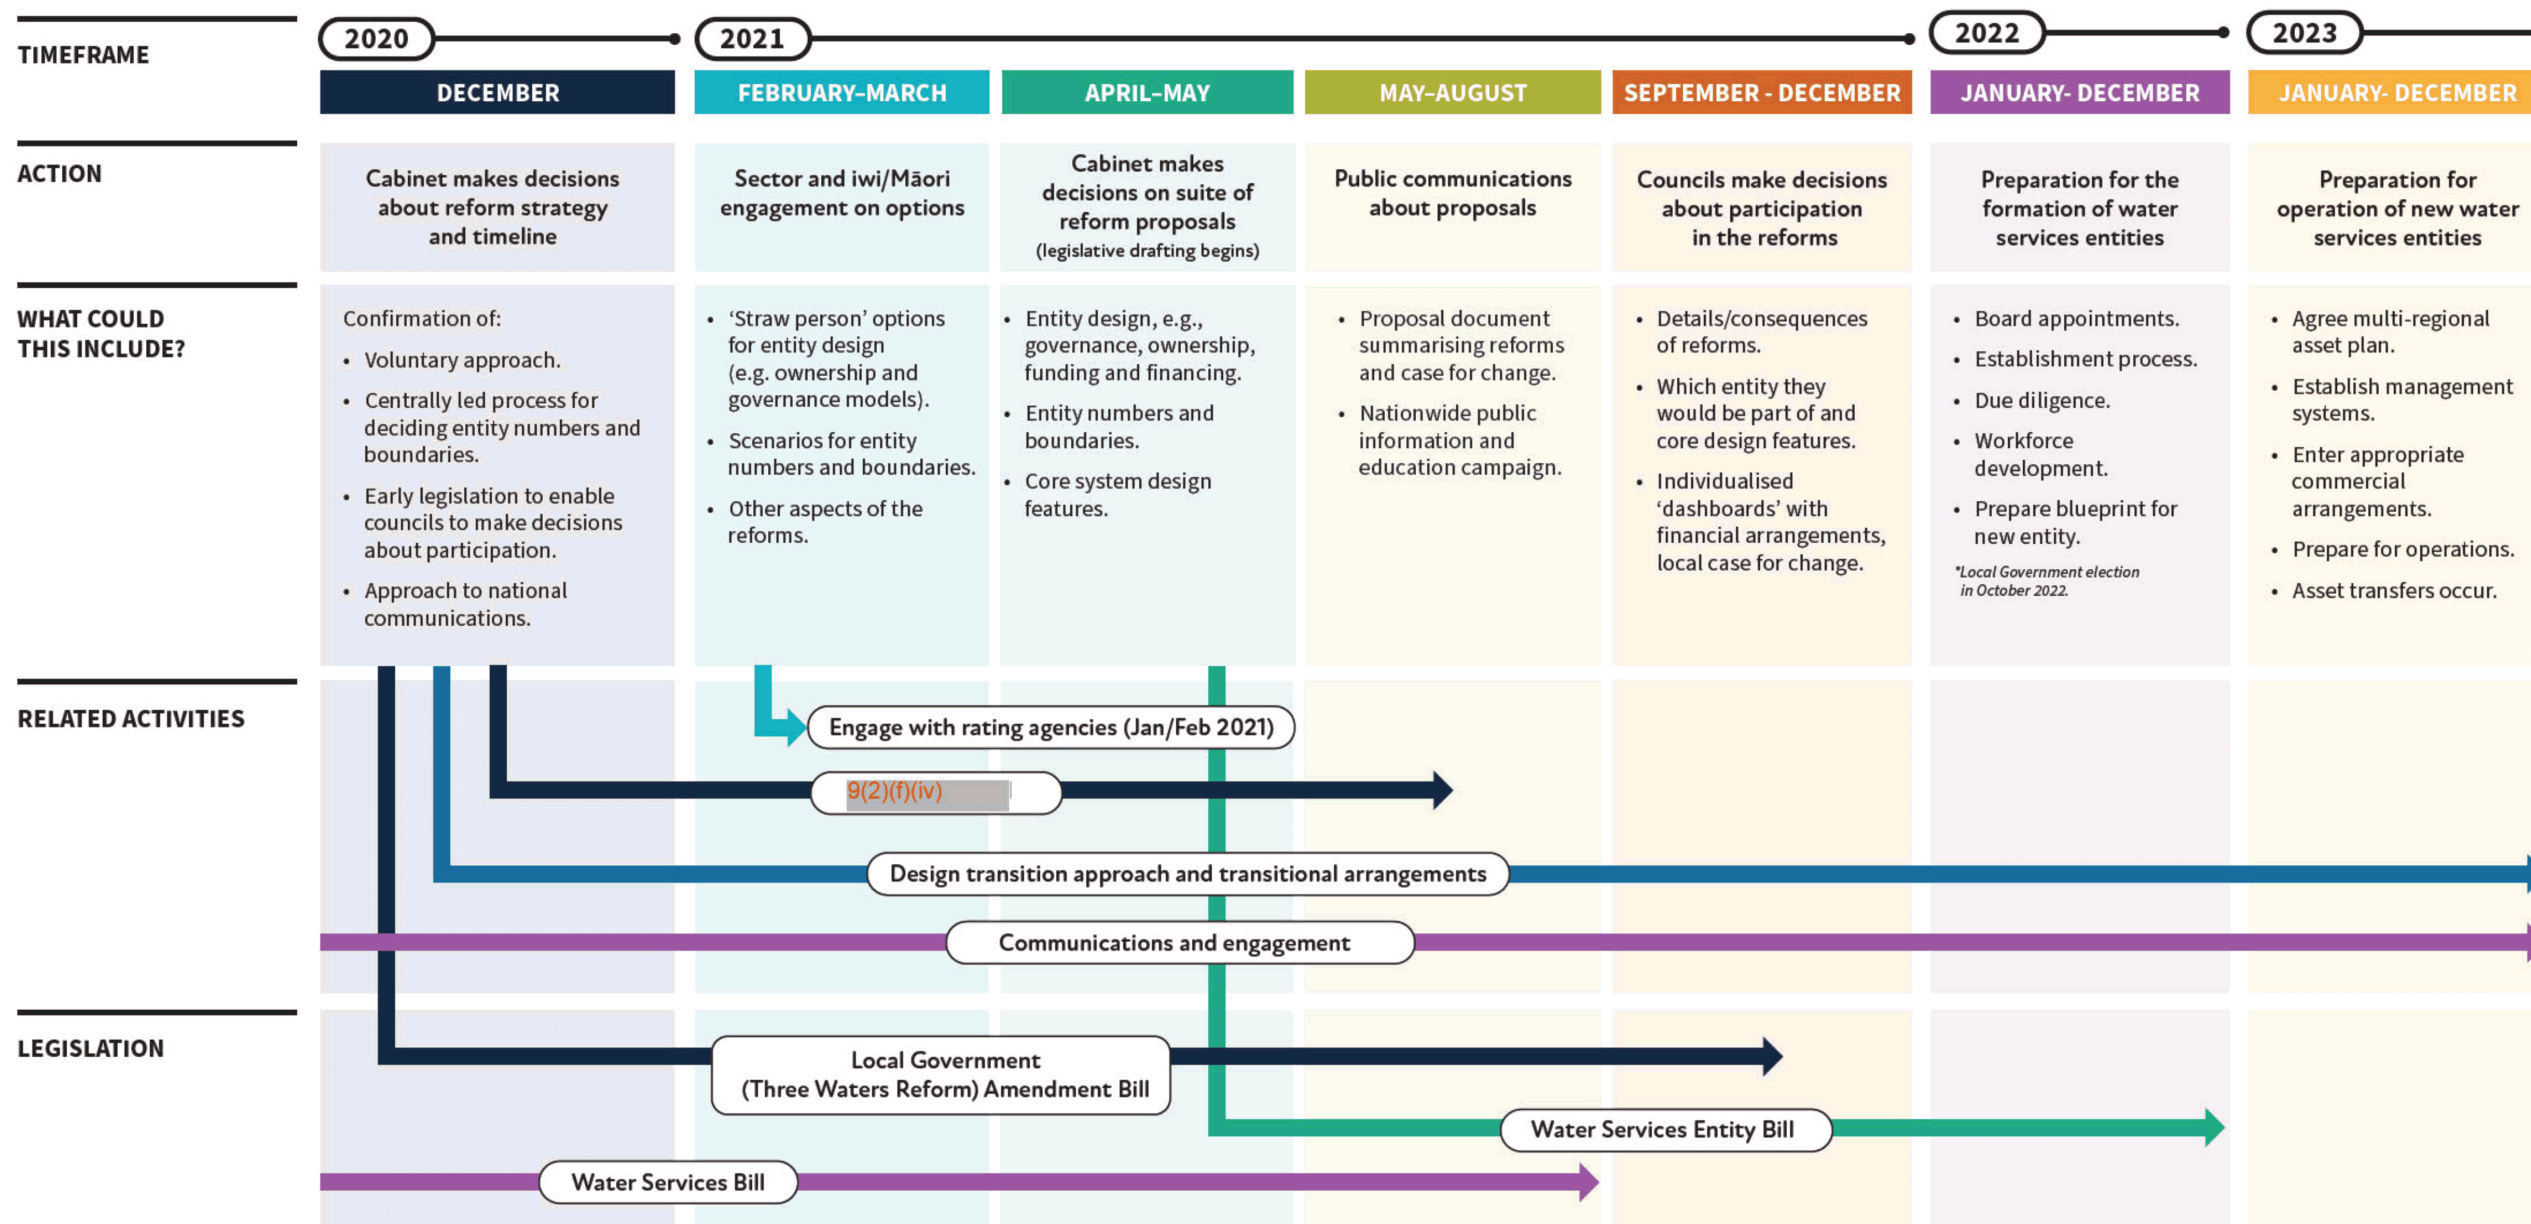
TIMEFRAME

2020 2021 2022 2023

| | DECEMBER | FEBRUARY-MARCH | APRIL-MAY | MAY-AUGUST | SEPTEMBER - DECEMBER | JANUARY- DECEMBER | JANUARY- DECEMBER |
|---|---|---|---|---|---|---|---|
| ACTION | Cabinet makes decisions about reform strategy and timeline | Sector and iwi/Māori engagement on options | Cabinet makes decisions on suite of reform proposals (legislative drafting begins) | Public communications about proposals | Councils make decisions about participation in the reforms | Preparation for the formation of water services entities | Preparation for operation of new water services entities |
| WHAT COULD THIS INCLUDE? | Confirmation of: • Voluntary approach. • Centrally led process for deciding entity numbers and boundaries. • Early legislation to enable councils to make decisions about participation. • Approach to national communications. | • 'Straw person' options for entity design (e.g. ownership and governance models). • Scenarios for entity numbers and boundaries. • Other aspects of the reforms. | • Entity design, e.g., governance, ownership, funding and financing. • Entity numbers and boundaries. • Core system design features. | • Proposal document summarising reforms and case for change. • Nationwide public information and education campaign. | • Details/consequences of reforms. • Which entity they would be part of and core design features. • Individualised 'dashboards' with financial arrangements, local case for change. | • Board appointments. • Establishment process. • Due diligence. • Workforce development. • Prepare blueprint for new entity. *Local Government election in October 2022. | • Agree multi-regional asset plan. • Establish management systems. • Enter appropriate commercial arrangements. • Prepare for operations. • Asset transfers occur. |

RELATED ACTIVITIES

Engage with rating agencies (Jan/Feb 2021)

9(2)(f)(iv)

Design transition approach and transitional arrangements

Communications and engagement

LEGISLATION

Local Government (Three Waters Reform) Amendment Bill

Water Services Entity Bill

Water Services Bill